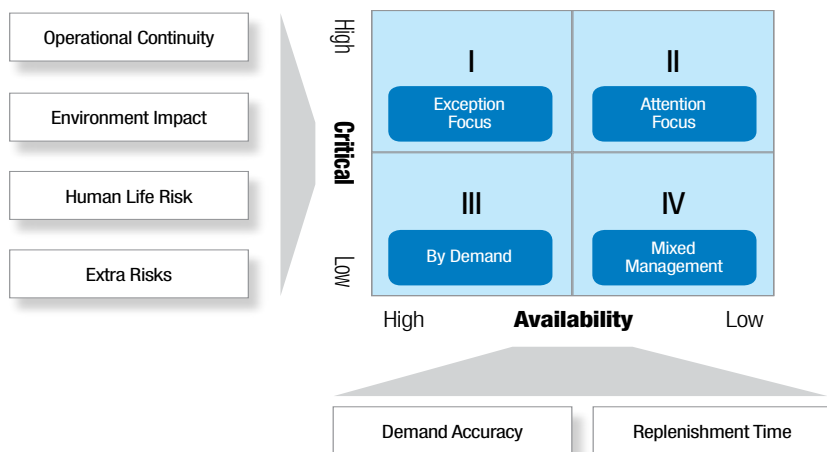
Operational Continuity

Environment Impact

Human Life Risk

Extra Risks

High

Critical

Low

I

Exception Focus

II

Attention Focus

III

By Demand

IV

Mixed Management

High

Availability

Low

Demand Accuracy

Replenishment Time